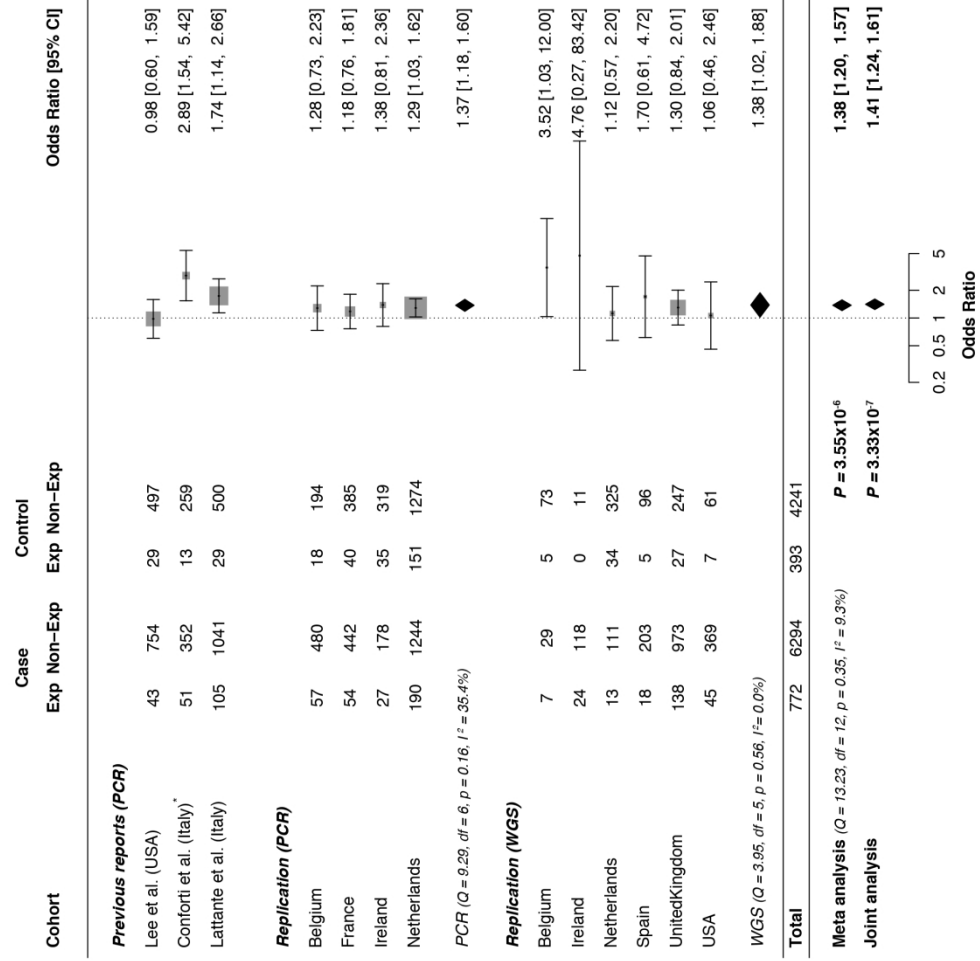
| Cohort | Case Exp | Case Non-Exp | Control Exp | Control Non-Exp | Odds Ratio [95% CI] |
|---|---|---|---|---|---|
| **Previous reports (PCR)** | | | | | |
| Lee et al. (USA) | 43 | 754 | 29 | 497 | 0.98 [0.60, 1.59] |
| Conforti et al. (Italy)* | 51 | 352 | 13 | 259 | 2.89 [1.54, 5.42] |
| Lattante et al. (Italy) | 105 | 1041 | 29 | 500 | 1.74 [1.14, 2.66] |
| **Replication (PCR)** | | | | | |
| Belgium | 57 | 480 | 18 | 194 | 1.28 [0.73, 2.23] |
| France | 54 | 442 | 40 | 385 | 1.18 [0.76, 1.81] |
| Ireland | 27 | 178 | 35 | 319 | 1.38 [0.81, 2.36] |
| Netherlands | 190 | 1244 | 151 | 1274 | 1.29 [1.03, 1.62] |
| PCR (Q = 9.29, df = 6, p = 0.16, I² = 35.4%) | | | | | 1.37 [1.18, 1.60] |
| **Replication (WGS)** | | | | | |
| Belgium | 7 | 29 | 5 | 73 | 3.52 [1.03, 12.00] |
| Ireland | 24 | 118 | 0 | 11 | 4.76 [0.27, 83.42] |
| Netherlands | 13 | 111 | 34 | 325 | 1.12 [0.57, 2.20] |
| Spain | 18 | 203 | 5 | 96 | 1.70 [0.61, 4.72] |
| UnitedKingdom | 138 | 973 | 27 | 247 | 1.30 [0.84, 2.01] |
| USA | 45 | 369 | 7 | 61 | 1.06 [0.46, 2.46] |
| WGS (Q = 3.95, df = 5, p = 0.56, I² = 0.0%) | | | | | 1.38 [1.02, 1.88] |
| **Total** | 772 | 6294 | 393 | 4241 | |
| **Meta analysis** (Q = 13.23, df = 12, p = 0.35, I² = 9.3%) | | | | **P = 3.55x10⁻⁶** | **1.38 [1.20, 1.57]** |
| **Joint analysis** | | | | **P = 3.33x10⁻⁷** | **1.41 [1.24, 1.61]** |

0.2 0.5 1 2 5
**Odds Ratio**